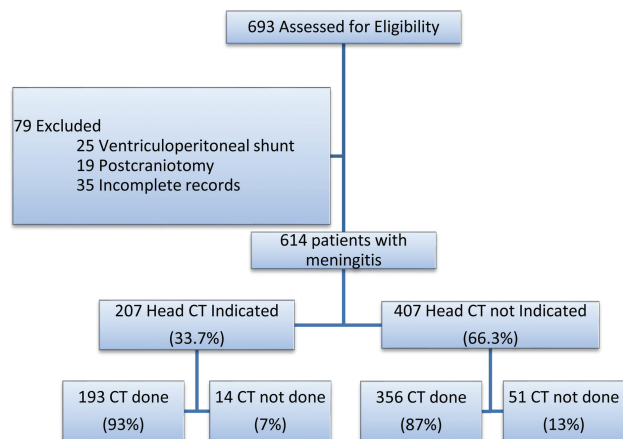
693 Assessed for Eligibility

79 Excluded
25 Ventriculoperitoneal shunt
19 Postcraniotomy
35 Incomplete records

614 patients with meningitis

207 Head CT Indicated (33.7%)

407 Head CT not Indicated (66.3%)

193 CT done (93%)

14 CT not done (7%)

356 CT done (87%)

51 CT not done (13%)